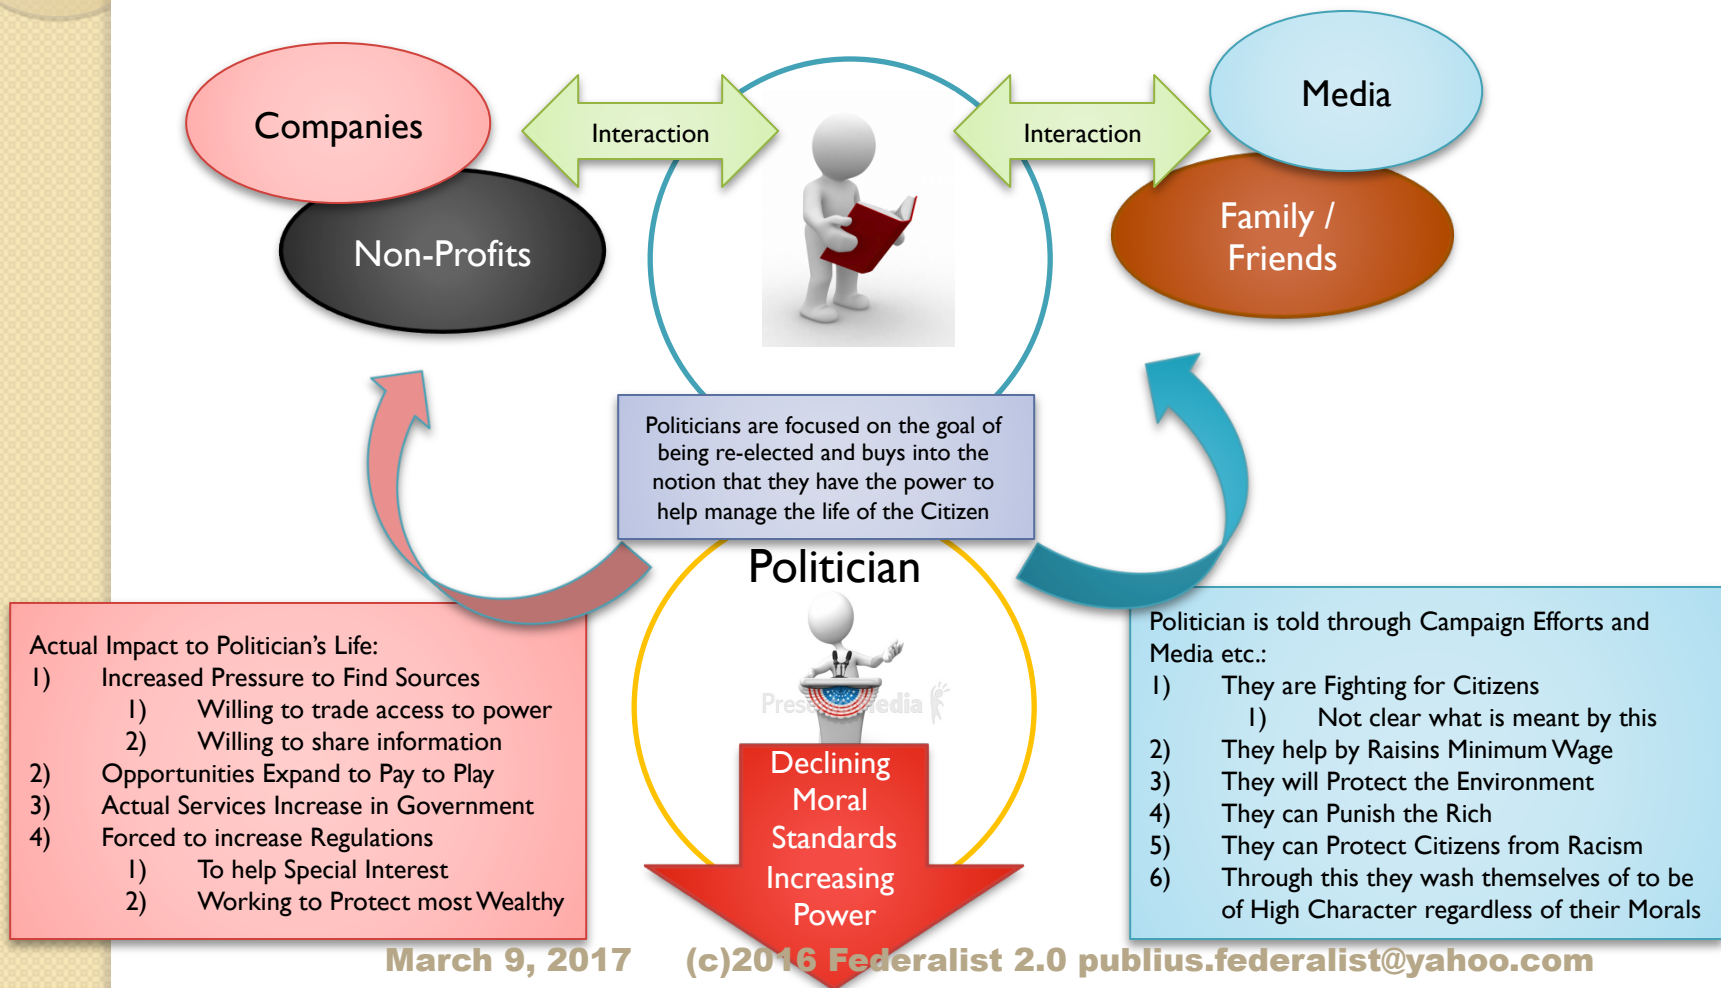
Companies

Non-Profits

Interaction

Interaction

Media

Family / Friends

Politicians are focused on the goal of being re-elected and buys into the notion that they have the power to help manage the life of the Citizen

Politician

PresenterMedia

Declining Moral Standards Increasing Power

Actual Impact to Politician's Life:
1) Increased Pressure to Find Sources
1) Willing to trade access to power
2) Willing to share information
2) Opportunities Expand to Pay to Play
3) Actual Services Increase in Government
4) Forced to increase Regulations
1) To help Special Interest
2) Working to Protect most Wealthy

Politician is told through Campaign Efforts and Media etc.:
1) They are Fighting for Citizens
1) Not clear what is meant by this
2) They help by Raisins Minimum Wage
3) They will Protect the Environment
4) They can Punish the Rich
5) They can Protect Citizens from Racism
6) Through this they wash themselves of to be of High Character regardless of their Morals

March 9, 2017 (c)2016 Federalist 2.0 publius.federalist@yahoo.com